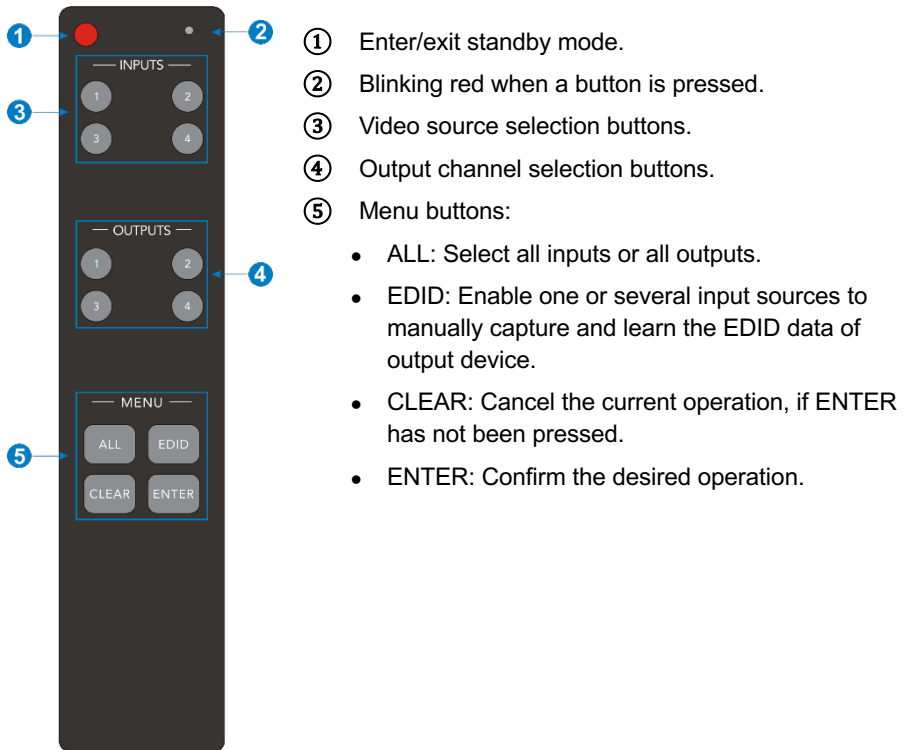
1
2
INPUTS
1 2
3 4
3
OUTPUTS
1 2
3 4
4
MENU
ALL EDID
CLEAR ENTER
5

① Enter/exit standby mode.

② Blinking red when a button is pressed.

③ Video source selection buttons.

④ Output channel selection buttons.

⑤ Menu buttons:

- ALL: Select all inputs or all outputs.
- EDID: Enable one or several input sources to manually capture and learn the EDID data of output device.
- CLEAR: Cancel the current operation, if ENTER has not been pressed.
- ENTER: Confirm the desired operation.